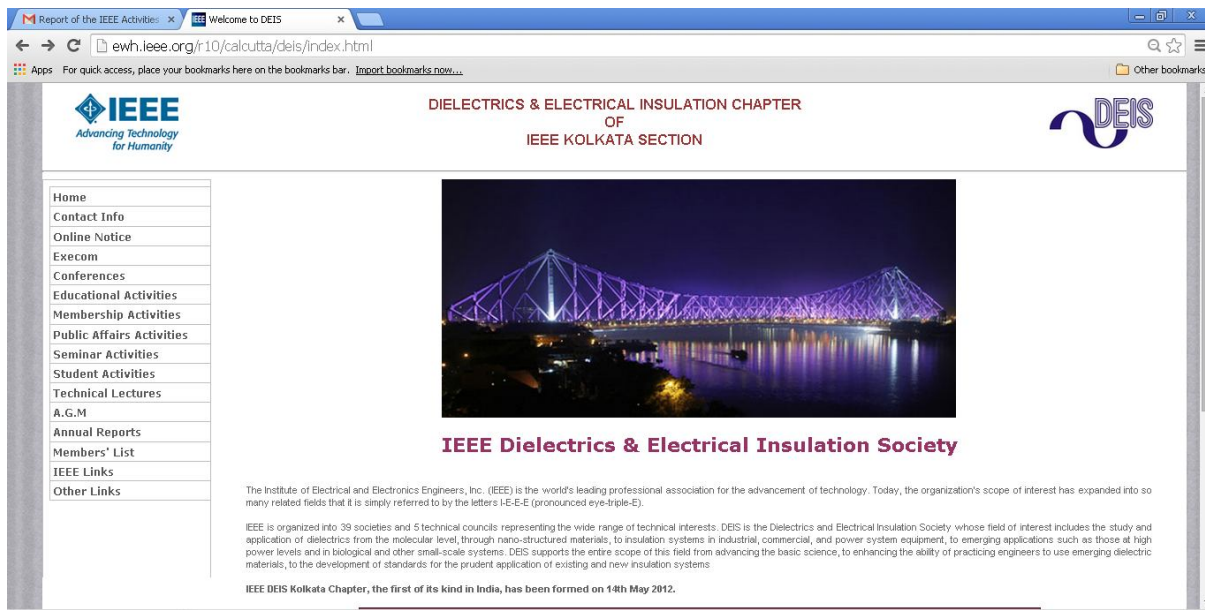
Report of the IEEE Activities ×
Welcome to DEIS ×
ewh.ieee.org/r10/calcutta/deis/index.html
Apps For quick access, place your bookmarks here on the bookmarks bar. Import bookmarks now...
Other bookmarks

IEEE
Advancing Technology for Humanity

DIELECTRICS & ELECTRICAL INSULATION CHAPTER
OF
IEEE KOLKATA SECTION

DEIS

Home
Contact Info
Online Notice
Execom
Conferences
Educational Activities
Membership Activities
Public Affairs Activities
Seminar Activities
Student Activities
Technical Lectures
A.G.M
Annual Reports
Members' List
IEEE Links
Other Links

IEEE Dielectrics & Electrical Insulation Society

The Institute of Electrical and Electronics Engineers, Inc. (IEEE) is the world's leading professional association for the advancement of technology. Today, the organization's scope of interest has expanded into so many related fields that it is simply referred to by the letters I-E-E-E (pronounced eye-triple-E).

IEEE is organized into 39 societies and 5 technical councils representing the wide range of technical interests. DEIS is the Dielectrics and Electrical Insulation Society whose field of interest includes the study and application of dielectrics from the molecular level, through nano-structured materials, to insulation systems in industrial, commercial, and power system equipment, to emerging applications such as those at high power levels and in biological and other small-scale systems. DEIS supports the entire scope of this field from advancing the basic science, to enhancing the ability of practicing engineers to use emerging dielectric materials, to the development of standards for the prudent application of existing and new insulation systems

IEEE DEIS Kolkata Chapter, the first of its kind in India, has been formed on 14th May 2012.